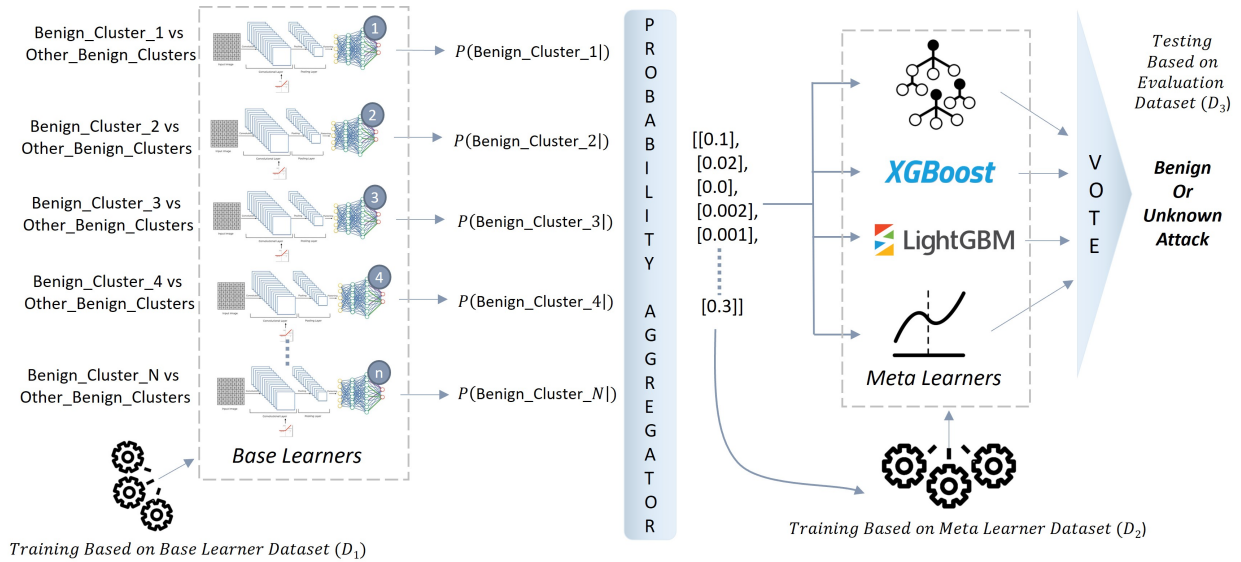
Benign_Cluster_1 vs Other_Benign_Clusters

1

$P(\text{Benign\_Cluster\_1}|)$

Benign_Cluster_2 vs Other_Benign_Clusters

2

$P(\text{Benign\_Cluster\_2}|)$

Benign_Cluster_3 vs Other_Benign_Clusters

3

$P(\text{Benign\_Cluster\_3}|)$

Benign_Cluster_4 vs Other_Benign_Clusters

4

$P(\text{Benign\_Cluster\_4}|)$

Benign_Cluster_N vs Other_Benign_Clusters

n

$P(\text{Benign\_Cluster\_}N|)$

Base Learners

Training Based on Base Learner Dataset $(D_1)$

P R O B A B I L I T Y A G G R E G A T O R

[[0.1], [0.02], [0.0], [0.002], [0.001], [0.3]]

XGBoost

LightGBM

Meta Learners

Training Based on Meta Learner Dataset $(D_2)$

Testing Based on Evaluation Dataset $(D_3)$

V O T E

Benign Or Unknown Attack